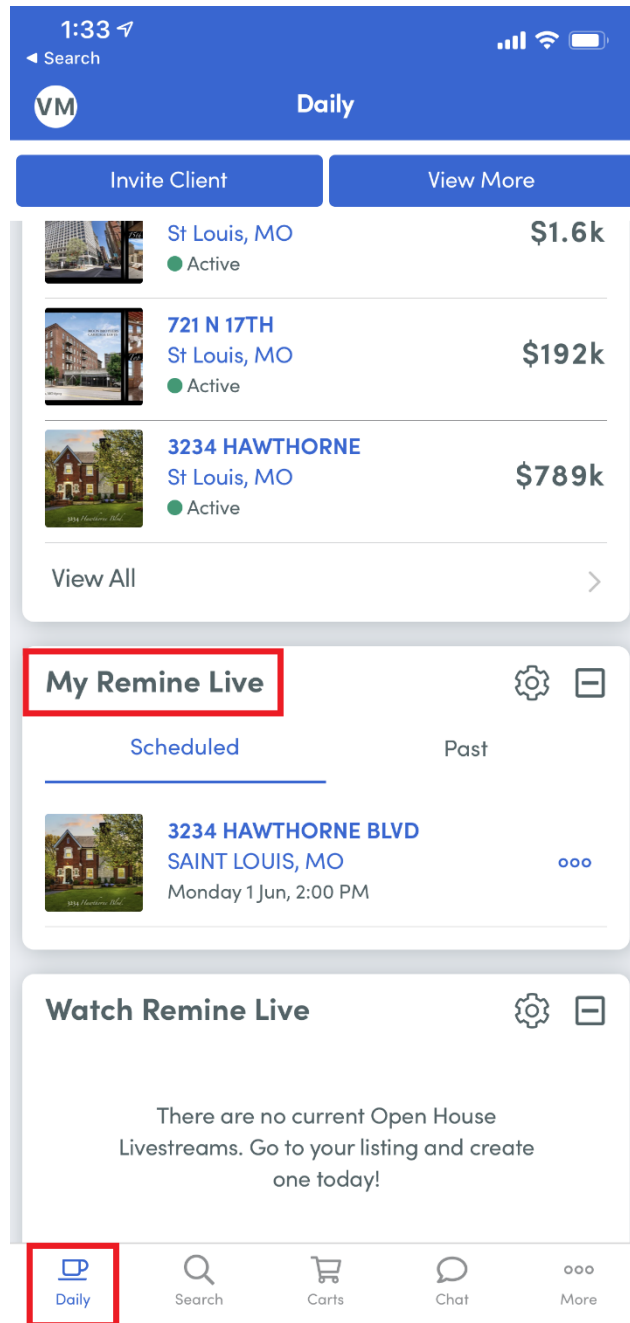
1:33
◂ Search

VM
Daily

Invite Client
View More

St Louis, MO
Active
$1.6k

721 N 17TH
St Louis, MO
Active
$192k

3234 HAWTHORNE
St Louis, MO
Active
$789k

View All

My Remine Live

Scheduled
Past

3234 HAWTHORNE BLVD
SAINT LOUIS, MO
Monday 1 Jun, 2:00 PM

Watch Remine Live

There are no current Open House Livestreams. Go to your listing and create one today!

Daily
Search
Carts
Chat
More